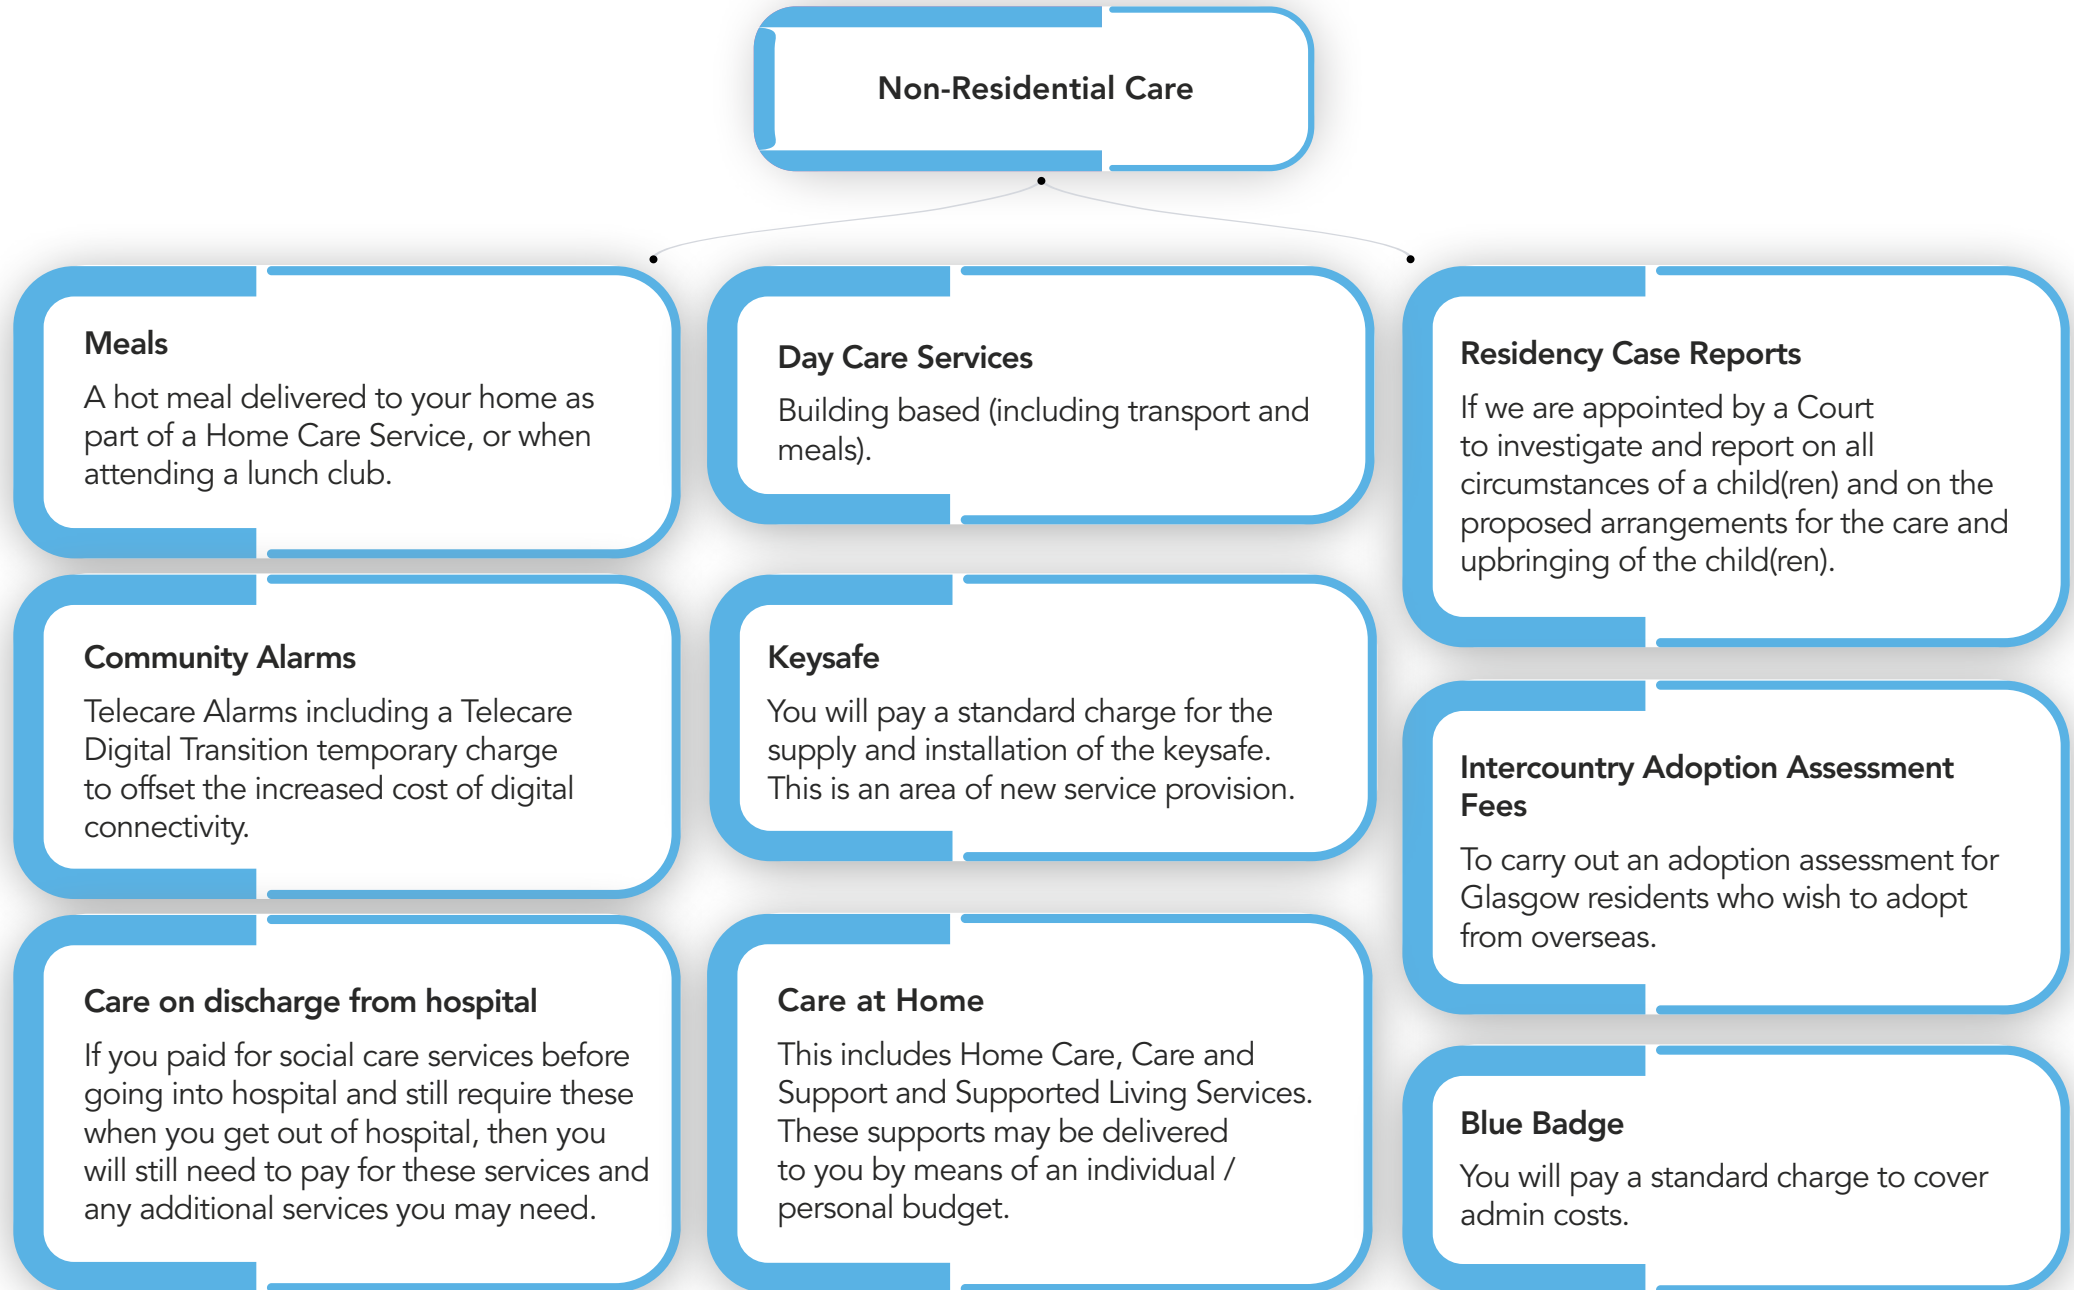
Non-Residential Care

Meals
A hot meal delivered to your home as part of a Home Care Service, or when attending a lunch club.

Community Alarms
Telecare Alarms including a Telecare Digital Transition temporary charge to offset the increased cost of digital connectivity.

Care on discharge from hospital
If you paid for social care services before going into hospital and still require these when you get out of hospital, then you will still need to pay for these services and any additional services you may need.

Day Care Services
Building based (including transport and meals).

Keysafe
You will pay a standard charge for the supply and installation of the keysafe. This is an area of new service provision.

Care at Home
This includes Home Care, Care and Support and Supported Living Services. These supports may be delivered to you by means of an individual / personal budget.

Residency Case Reports
If we are appointed by a Court to investigate and report on all circumstances of a child(ren) and on the proposed arrangements for the care and upbringing of the child(ren).

Intercountry Adoption Assessment Fees
To carry out an adoption assessment for Glasgow residents who wish to adopt from overseas.

Blue Badge
You will pay a standard charge to cover admin costs.